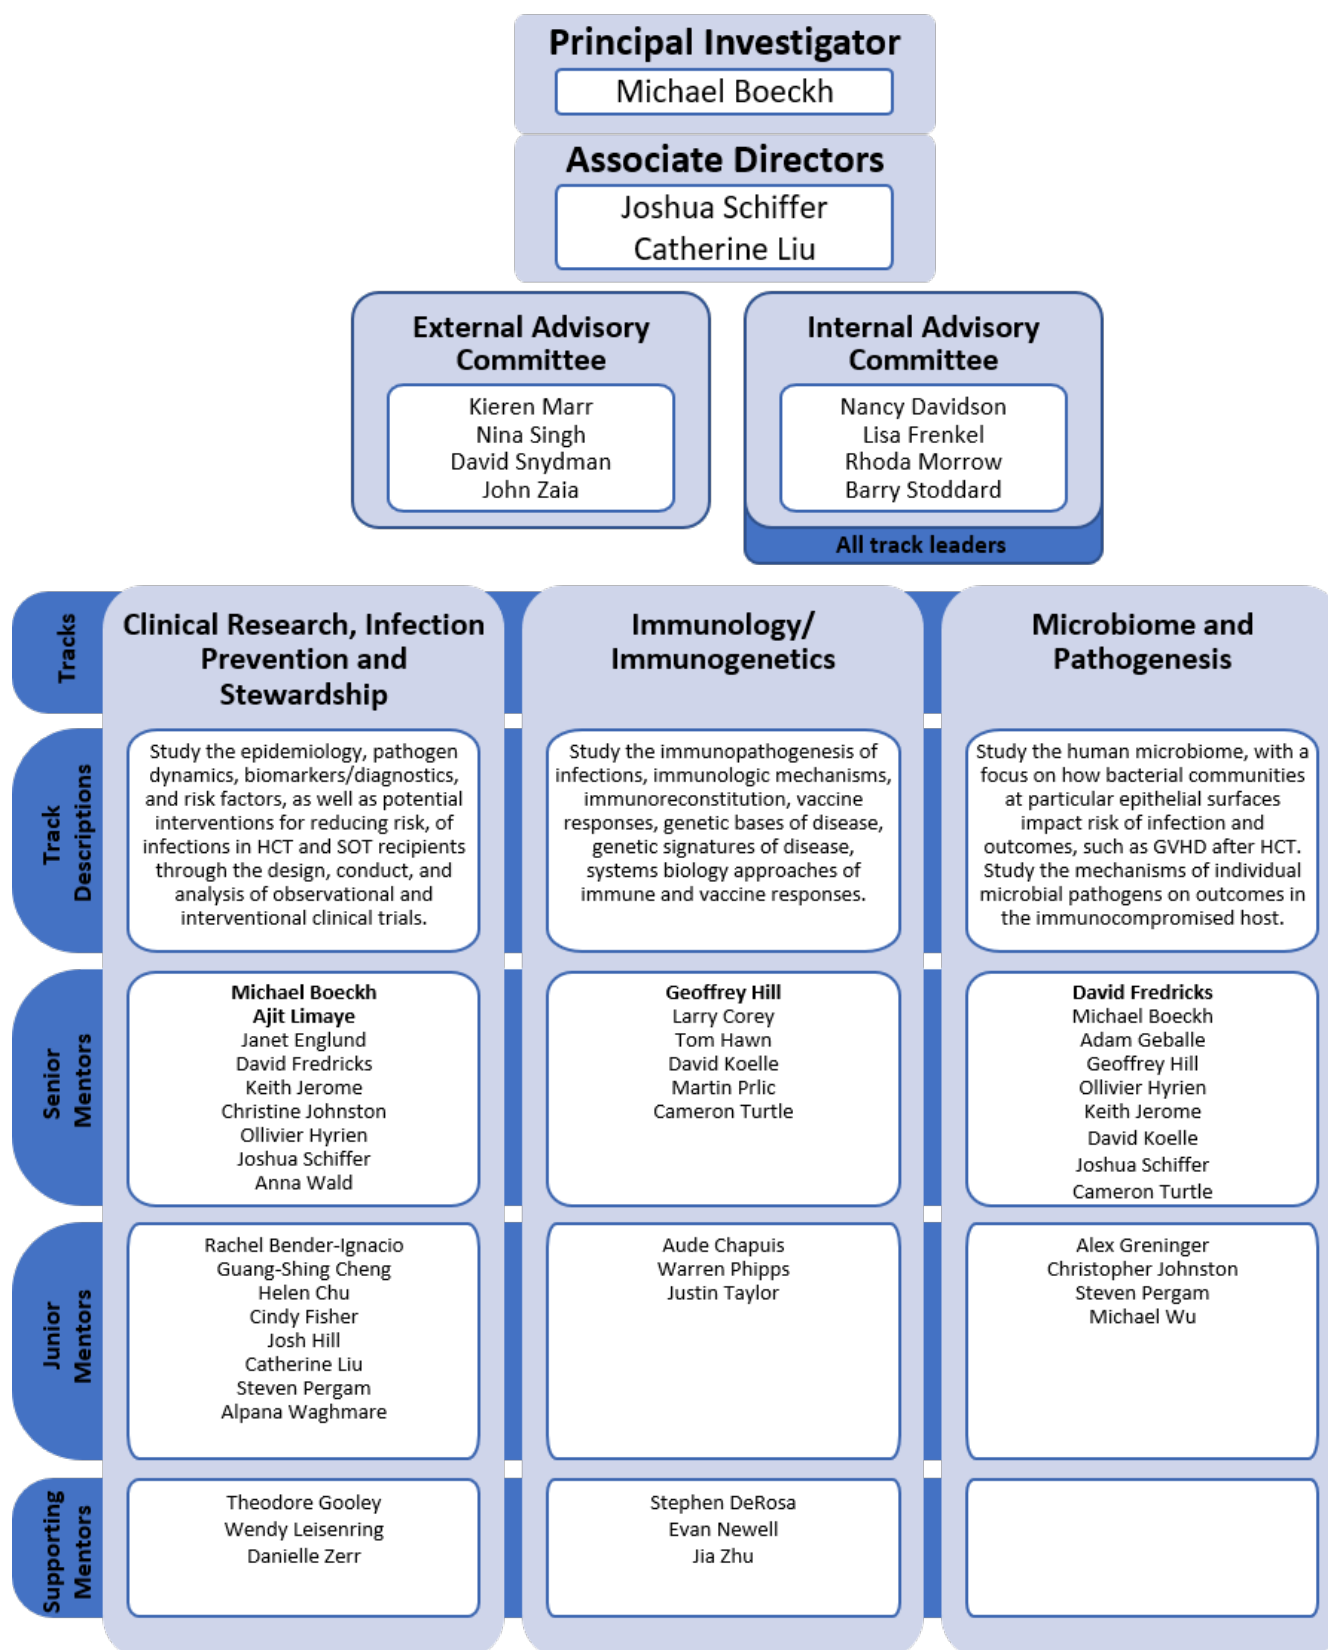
Principal Investigator
Michael Boeckh

Associate Directors
Joshua Schiffer
Catherine Liu

External Advisory Committee
Kieren Marr
Nina Singh
David Snydman
John Zaia

Internal Advisory Committee
Nancy Davidson
Lisa Frenkel
Rhoda Morrow
Barry Stoddard
All track leaders

Tracks

Clinical Research, Infection Prevention and Stewardship

Immunology/ Immunogenetics

Microbiome and Pathogenesis

Track Descriptions

Study the epidemiology, pathogen dynamics, biomarkers/diagnostics, and risk factors, as well as potential interventions for reducing risk, of infections in HCT and SOT recipients through the design, conduct, and analysis of observational and interventional clinical trials.

Study the immunopathogenesis of infections, immunologic mechanisms, immunoreconstitution, vaccine responses, genetic bases of disease, genetic signatures of disease, systems biology approaches of immune and vaccine responses.

Study the human microbiome, with a focus on how bacterial communities at particular epithelial surfaces impact risk of infection and outcomes, such as GVHD after HCT. Study the mechanisms of individual microbial pathogens on outcomes in the immunocompromised host.

Senior Mentors

Michael Boeckh
Ajit Limaye
Janet Englund
David Fredricks
Keith Jerome
Christine Johnston
Ollivier Hyrien
Joshua Schiffer
Anna Wald

Geoffrey Hill
Larry Corey
Tom Hawn
David Koelle
Martin Prlic
Cameron Turtle

David Fredricks
Michael Boeckh
Adam Geballe
Geoffrey Hill
Ollivier Hyrien
Keith Jerome
David Koelle
Joshua Schiffer
Cameron Turtle

Junior Mentors

Rachel Bender-Ignacio
Guang-Shing Cheng
Helen Chu
Cindy Fisher
Josh Hill
Catherine Liu
Steven Pergam
Alpana Waghmare

Aude Chapuis
Warren Phipps
Justin Taylor

Alex Greninger
Christopher Johnston
Steven Pergam
Michael Wu

Supporting Mentors

Theodore Gooley
Wendy Leisenring
Danielle Zerr

Stephen DeRosa
Evan Newell
Jia Zhu